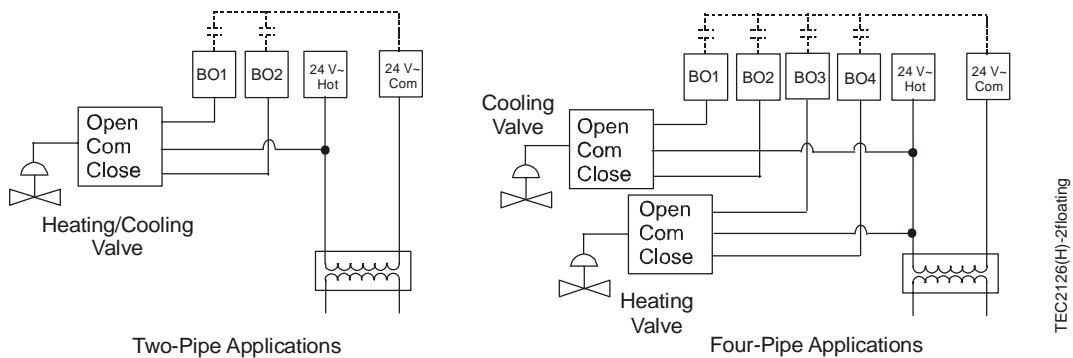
BO1
BO2
24 V~ Hot
24 V~ Com

Open
Com
Close

Heating/Cooling Valve

Two-Pipe Applications

BO1
BO2
BO3
BO4
24 V~ Hot
24 V~ Com

Cooling Valve

Open
Com
Close

Open
Com
Close

Heating Valve

Four-Pipe Applications

TEC2126(H)-2floating